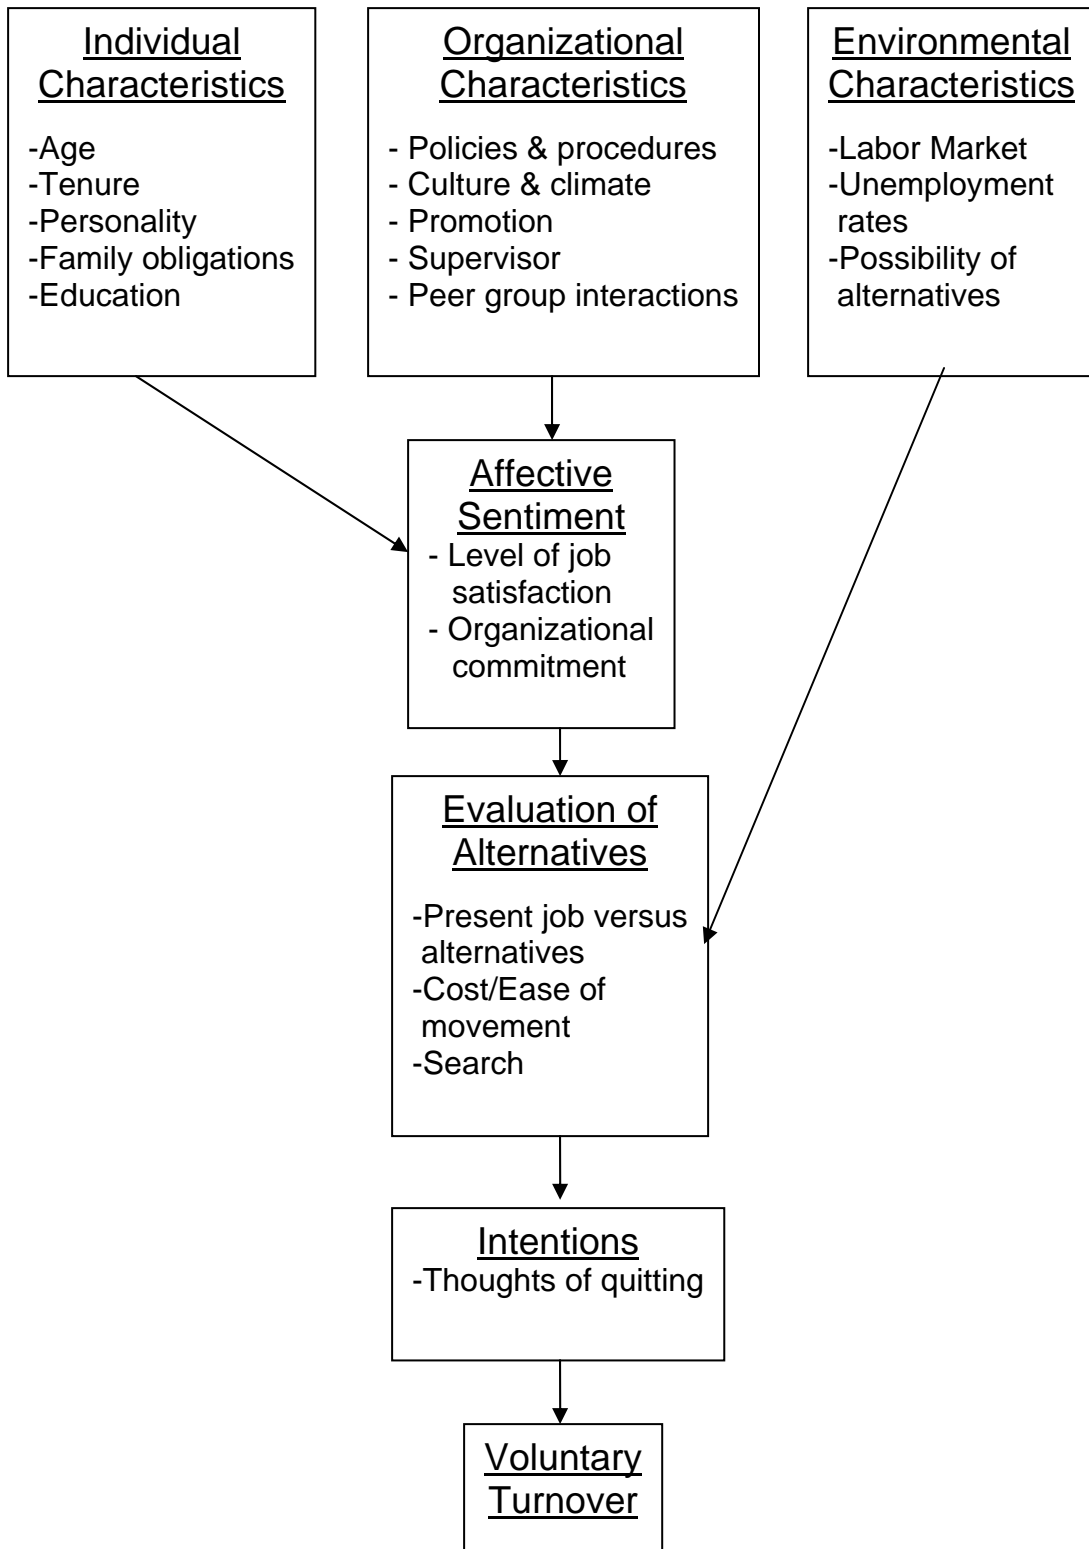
Individual Characteristics

-Age
-Tenure
-Personality
-Family obligations
-Education

Organizational Characteristics

- Policies & procedures
- Culture & climate
- Promotion
- Supervisor
- Peer group interactions

Environmental Characteristics

-Labor Market
-Unemployment rates
-Possibility of alternatives

Affective Sentiment
- Level of job satisfaction
- Organizational commitment

Evaluation of Alternatives

-Present job versus alternatives
-Cost/Ease of movement
-Search

Intentions
-Thoughts of quitting

Voluntary Turnover